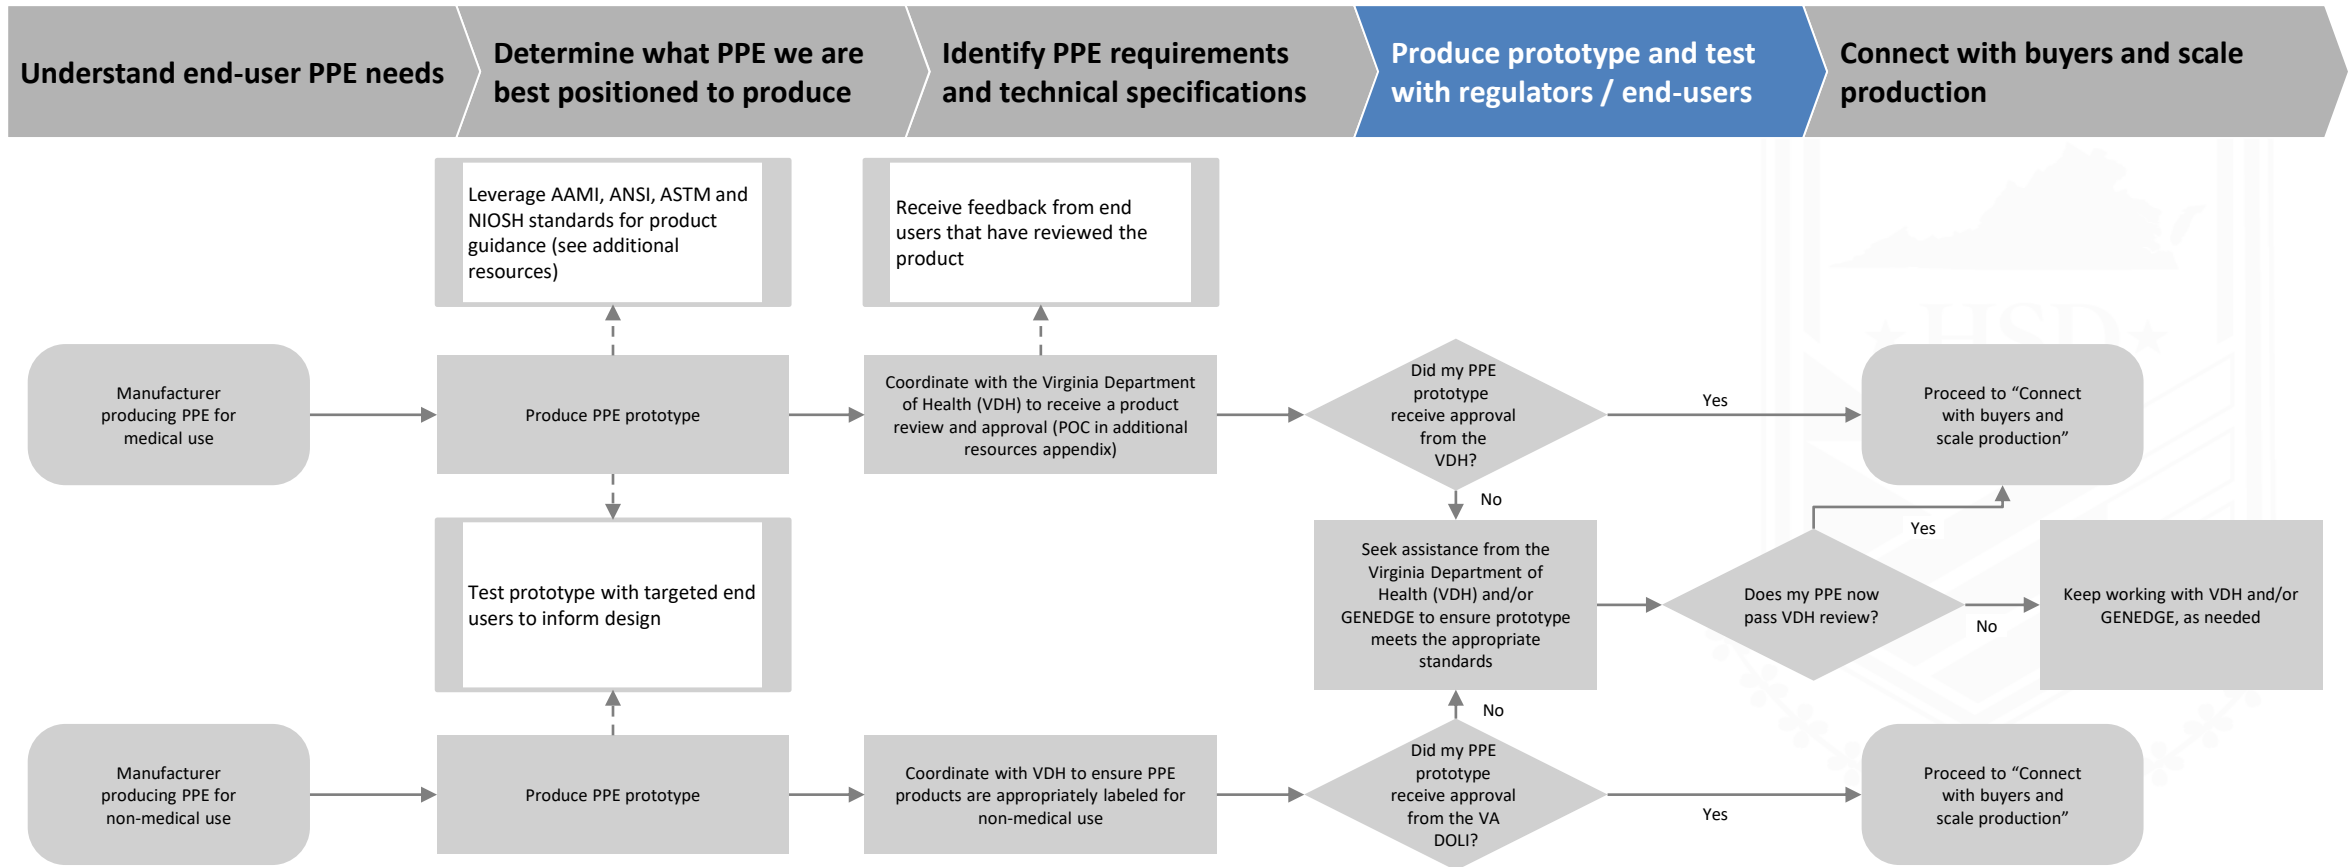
Understand end-user PPE needs

Determine what PPE we are best positioned to produce

Identify PPE requirements and technical specifications

Produce prototype and test with regulators / end-users

Connect with buyers and scale production

Leverage AAMI, ANSI, ASTM and NIOSH standards for product guidance (see additional resources)

Receive feedback from end users that have reviewed the product

Manufacturer producing PPE for medical use

Produce PPE prototype

Coordinate with the Virginia Department of Health (VDH) to receive a product review and approval (POC in additional resources appendix)

Did my PPE prototype receive approval from the VDH?

Yes

Proceed to "Connect with buyers and scale production"

No

Yes

Test prototype with targeted end users to inform design

Seek assistance from the Virginia Department of Health (VDH) and/or GENEDGE to ensure prototype meets the appropriate standards

Does my PPE now pass VDH review?

No

Keep working with VDH and/or GENEDGE, as needed

No

Manufacturer producing PPE for non-medical use

Produce PPE prototype

Coordinate with VDH to ensure PPE products are appropriately labeled for non-medical use

Did my PPE prototype receive approval from the VA DOLI?

Yes

Proceed to "Connect with buyers and scale production"